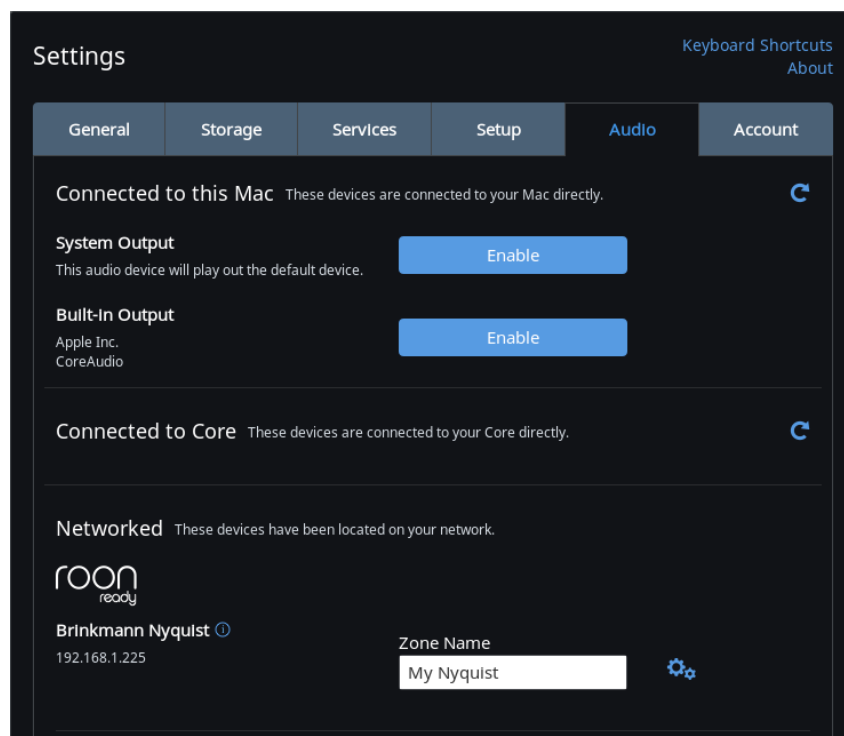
Settings

Keyboard Shortcuts
About

General | Storage | Services | Setup | Audio | Account

Connected to this Mac These devices are connected to your Mac directly.

System Output
This audio device will play out the default device.

Enable

Built-In Output
Apple Inc.
CoreAudio

Enable

Connected to Core These devices are connected to your Core directly.

Networked These devices have been located on your network.

roon ready

Brinkmann Nyquist
192.168.1.225

Zone Name
My Nyquist